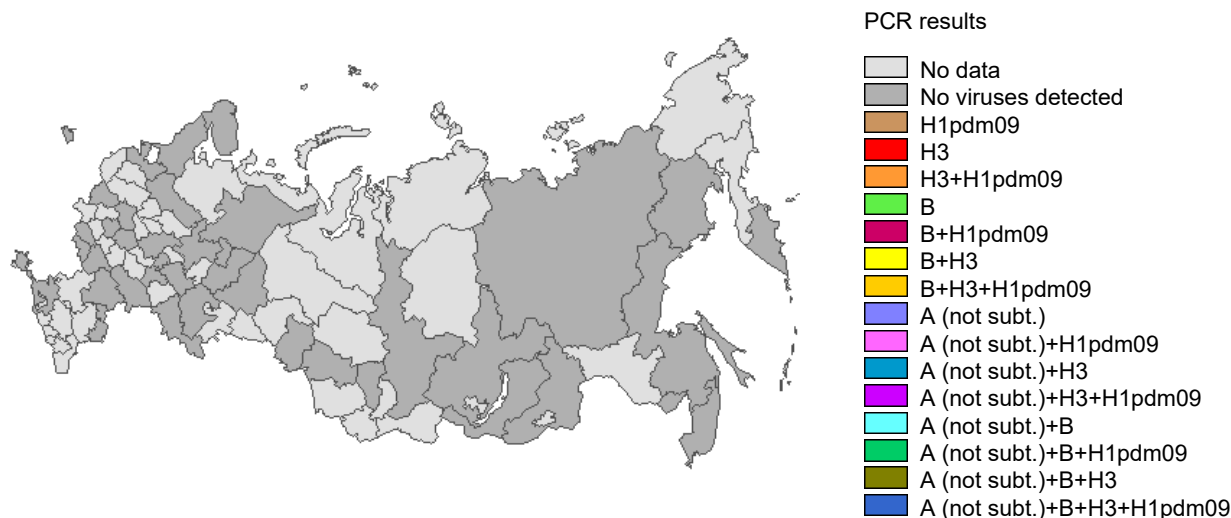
PCR results

No data
No viruses detected
H1pdm09
H3
H3+H1pdm09
B
B+H1pdm09
B+H3
B+H3+H1pdm09
A (not subt.)
A (not subt.)+H1pdm09
A (not subt.)+H3
A (not subt.)+H3+H1pdm09
A (not subt.)+B
A (not subt.)+B+H1pdm09
A (not subt.)+B+H3
A (not subt.)+B+H3+H1pdm09